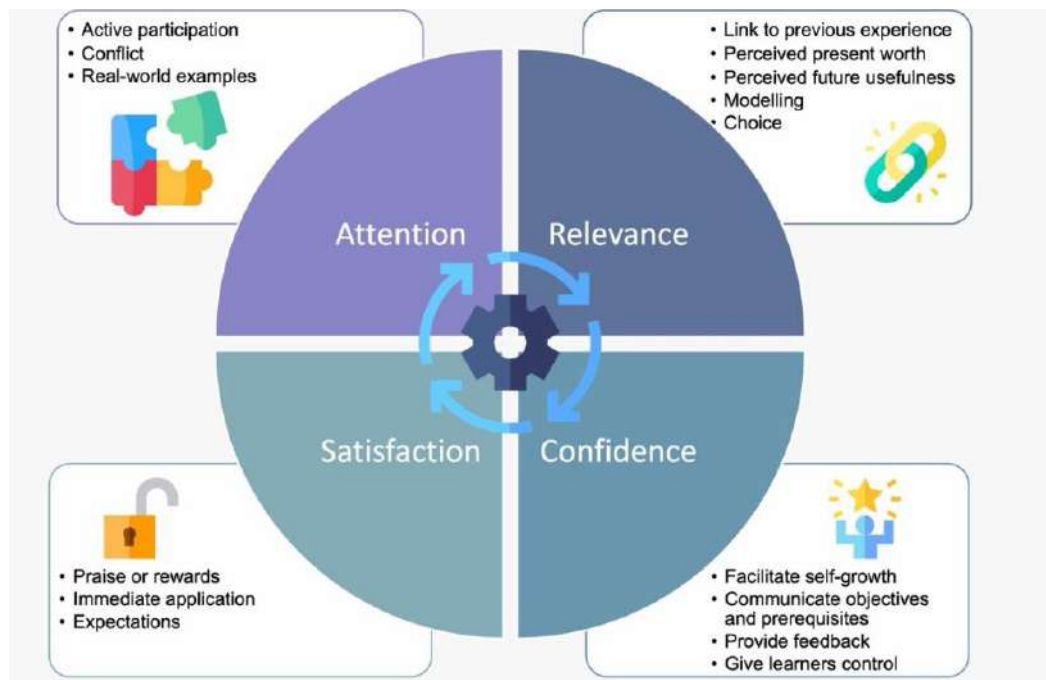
• Active participation
• Conflict
• Real-world examples

• Link to previous experience
• Perceived present worth
• Perceived future usefulness
• Modelling
• Choice

Attention

Relevance

Satisfaction

Confidence

• Praise or rewards
• Immediate application
• Expectations

• Facilitate self-growth
• Communicate objectives and prerequisites
• Provide feedback
• Give learners control